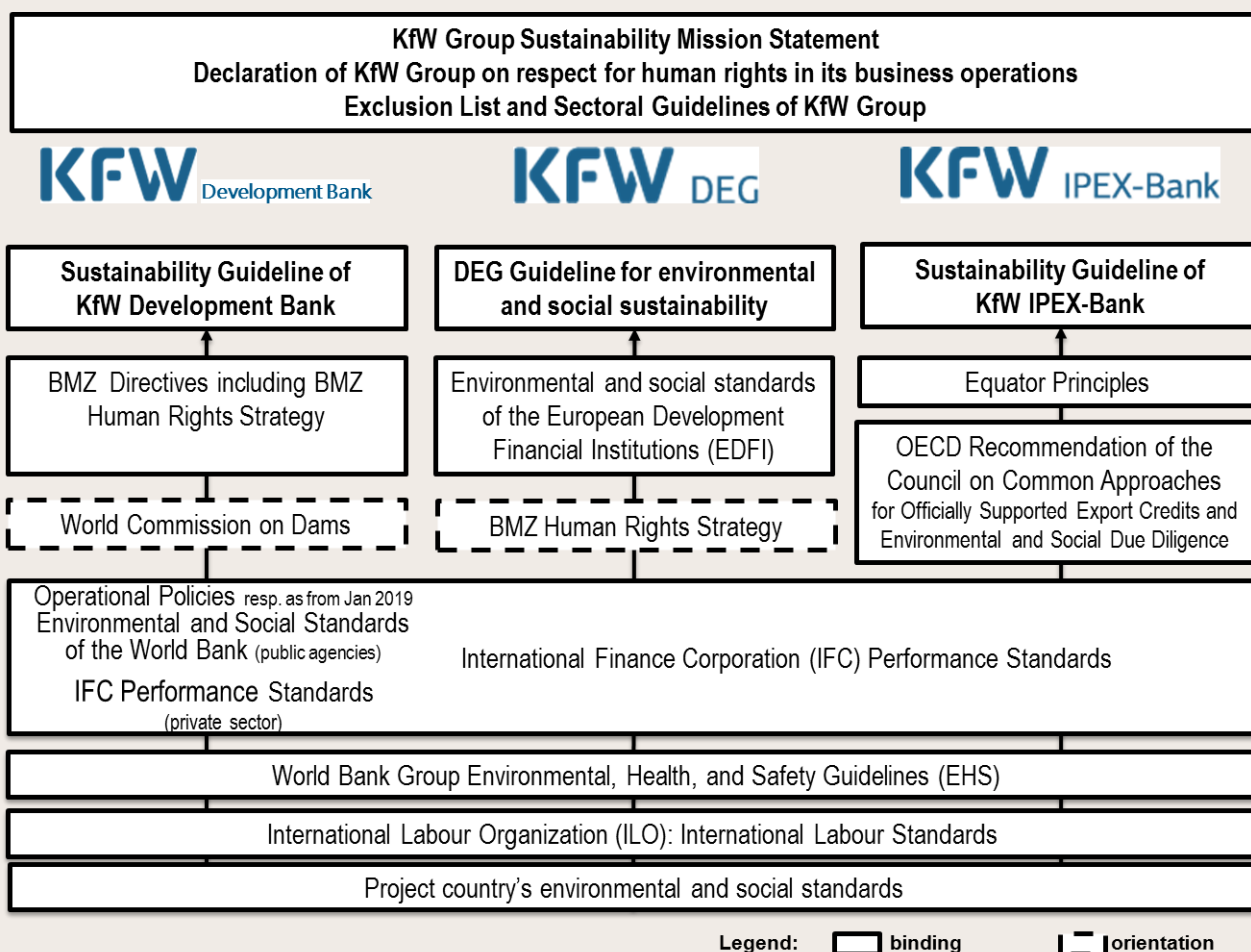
KfW Group Sustainability Mission Statement
Declaration of KfW Group on respect for human rights in its business operations
Exclusion List and Sectoral Guidelines of KfW Group

KFW Development Bank

KFW DEG

KFW IPEX-Bank

Sustainability Guideline of KfW Development Bank

DEG Guideline for environmental and social sustainability

Sustainability Guideline of KfW IPEX-Bank

BMZ Directives including BMZ Human Rights Strategy

Environmental and social standards of the European Development Financial Institutions (EDFI)

Equator Principles

OECD Recommendation of the Council on Common Approaches for Officially Supported Export Credits and Environmental and Social Due Diligence

World Commission on Dams

BMZ Human Rights Strategy

Operational Policies resp. as from Jan 2019 Environmental and Social Standards of the World Bank (public agencies)

IFC Performance Standards (private sector)

International Finance Corporation (IFC) Performance Standards

World Bank Group Environmental, Health, and Safety Guidelines (EHS)

International Labour Organization (ILO): International Labour Standards

Project country's environmental and social standards

Legend: binding orientation